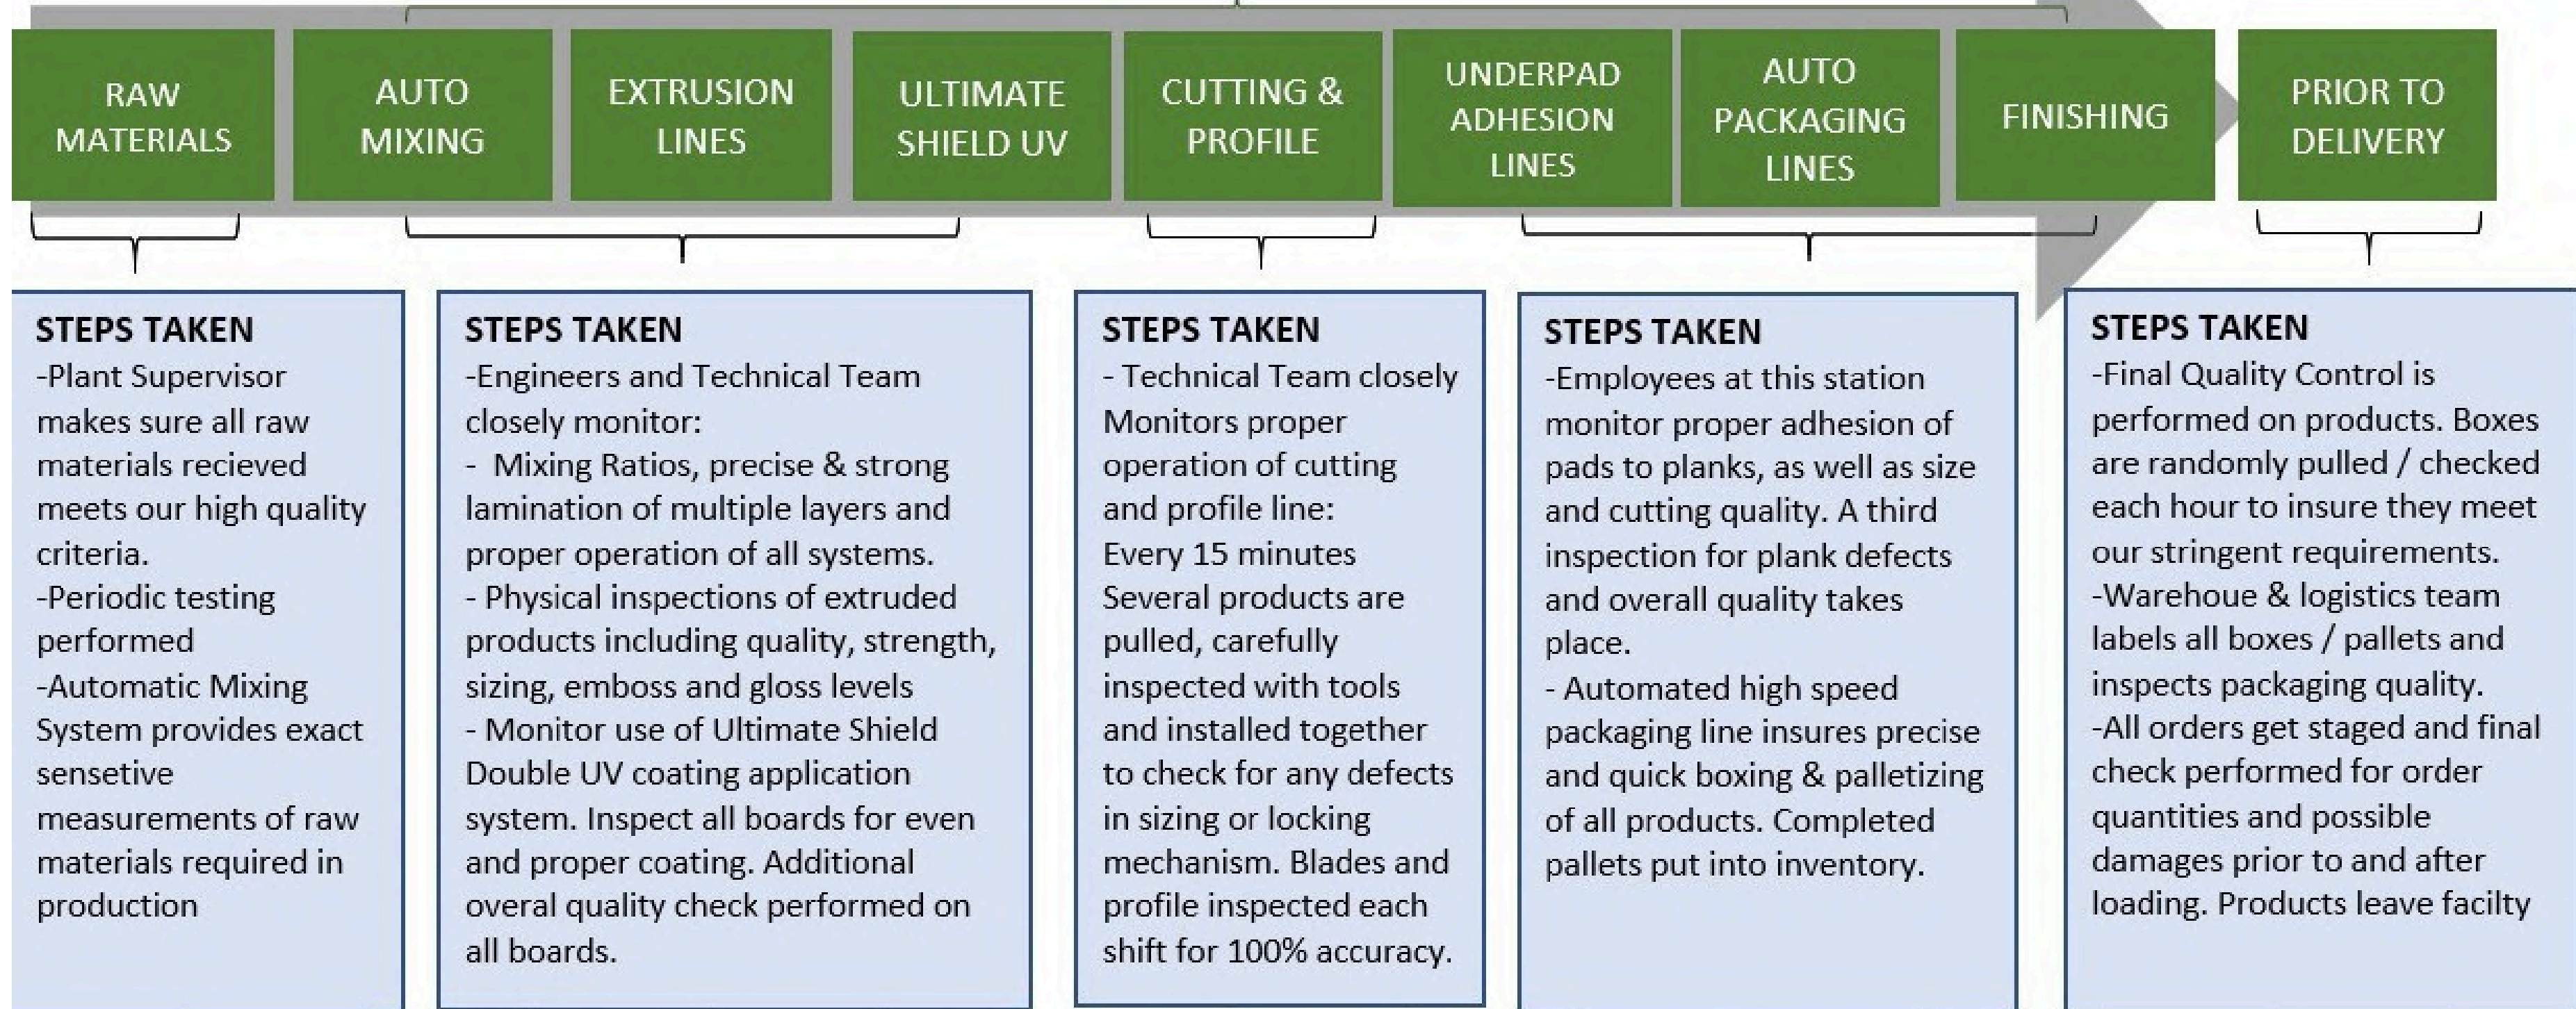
RAW MATERIALS

AUTO MIXING

EXTRUSION LINES

ULTIMATE SHIELD UV

CUTTING & PROFILE

UNDERPAD ADHESION LINES

AUTO PACKAGING LINES

FINISHING

PRIOR TO DELIVERY

STEPS TAKEN
-Plant Supervisor makes sure all raw materials recieved meets our high quality criteria.
-Periodic testing performed
-Automatic Mixing System provides exact sensetive measurements of raw materials required in production

STEPS TAKEN
-Engineers and Technical Team closely monitor:
- Mixing Ratios, precise & strong lamination of multiple layers and proper operation of all systems.
- Physical inspections of extruded products including quality, strength, sizing, emboss and gloss levels
- Monitor use of Ultimate Shield Double UV coating application system. Inspect all boards for even and proper coating. Additional overal quality check performed on all boards.

STEPS TAKEN
- Technical Team closely Monitors proper operation of cutting and profile line:
Every 15 minutes Several products are pulled, carefully inspected with tools and installed together to check for any defects in sizing or locking mechanism. Blades and profile inspected each shift for 100% accuracy.

STEPS TAKEN
-Employees at this station monitor proper adhesion of pads to planks, as well as size and cutting quality. A third inspection for plank defects and overall quality takes place.
- Automated high speed packaging line insures precise and quick boxing & palletizing of all products. Completed pallets put into inventory.

STEPS TAKEN
-Final Quality Control is performed on products. Boxes are randomly pulled / checked each hour to insure they meet our stringent requirements.
-Warehoue & logistics team labels all boxes / pallets and inspects packaging quality.
-All orders get staged and final check performed for order quantities and possible damages prior to and after loading. Products leave facilty